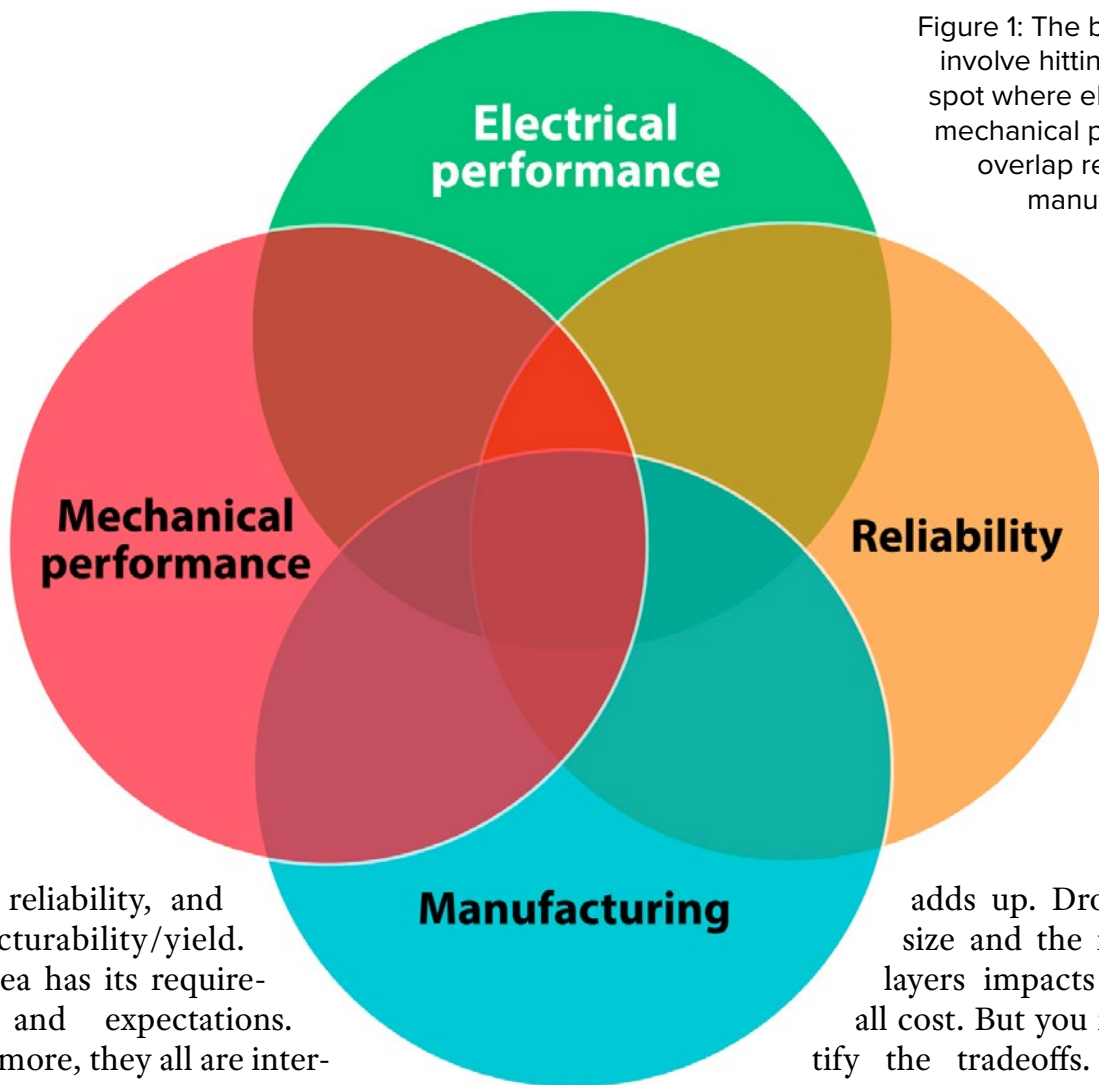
Figure 1: The b
involve hittin
spot where el
mechanical p
overlap re
manu

Electrical performance

Mechanical performance

Reliability

Manufacturing

reliability, and
cturability/yield.
ea has its require-
and expectations.
more, they all are inter-

adds up. Dro
size and the
layers impacts
all cost. But you
tify the tradeoffs.